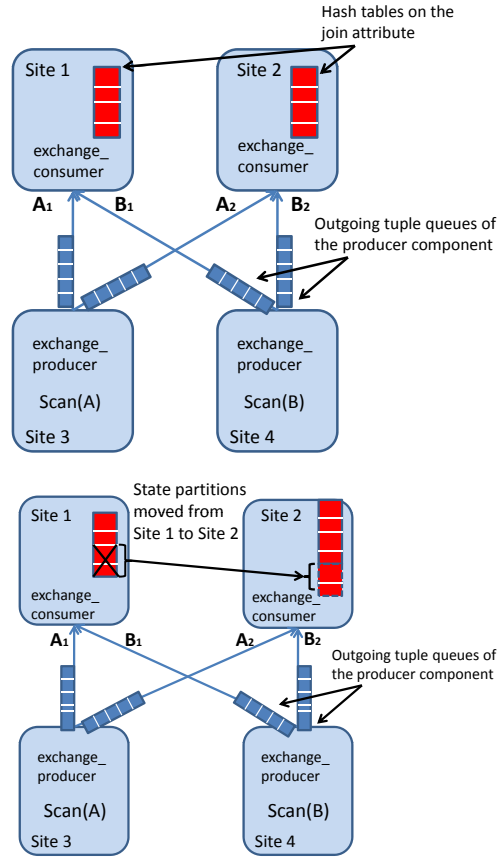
Hash tables on the join attribute

Site 1

exchange_ consumer

Site 2

exchange_ consumer

$A_1$

$B_1$

$A_2$

$B_2$

Outgoing tuple queues of the producer component

exchange_ producer

Scan(A)

Site 3

exchange_ producer

Scan(B)

Site 4

Site 1

State partitions moved from Site 1 to Site 2

Site 2

exchange_ consumer

exchange_ consumer

$A_1$

$B_1$

$A_2$

$B_2$

Outgoing tuple queues of the producer component

exchange_ producer

Scan(A)

Site 3

exchange_ producer

Scan(B)

Site 4